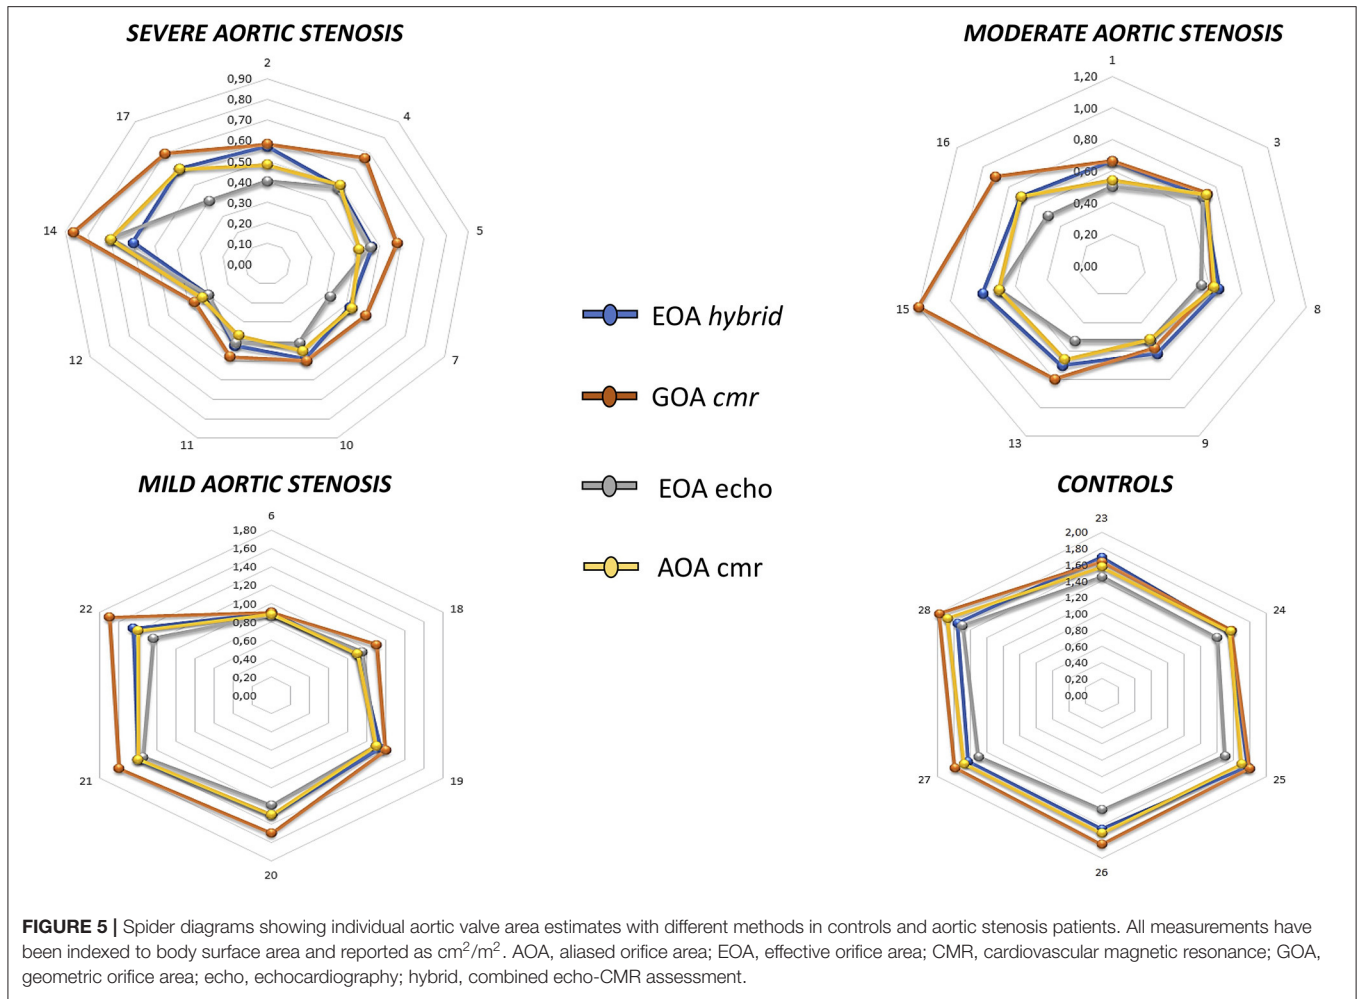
SEVERE AORTIC STENOSIS

2
0,90
0,80
0,70
0,60
0,50
0,40
0,30
0,20
0,10
0,00
4
5
7
10
11
12
14
17

MODERATE AORTIC STENOSIS

1
1,20
1,00
0,80
0,60
0,40
0,20
0,00
3
8
9
13
15
16

EOA hybrid
GOA cmr
EOA echo
AOA cmr

MILD AORTIC STENOSIS

6
1,80
1,60
1,40
1,20
1,00
0,80
0,60
0,40
0,20
0,00
18
19
20
21
22

CONTROLS

23
2,00
1,80
1,60
1,40
1,20
1,00
0,80
0,60
0,40
0,20
0,00
24
25
26
27
28

FIGURE 5 | Spider diagrams showing individual aortic valve area estimates with different methods in controls and aortic stenosis patients. All measurements have been indexed to body surface area and reported as cm$^2$/m$^2$. AOA, aliased orifice area; EOA, effective orifice area; CMR, cardiovascular magnetic resonance; GOA, geometric orifice area; echo, echocardiography; hybrid, combined echo-CMR assessment.